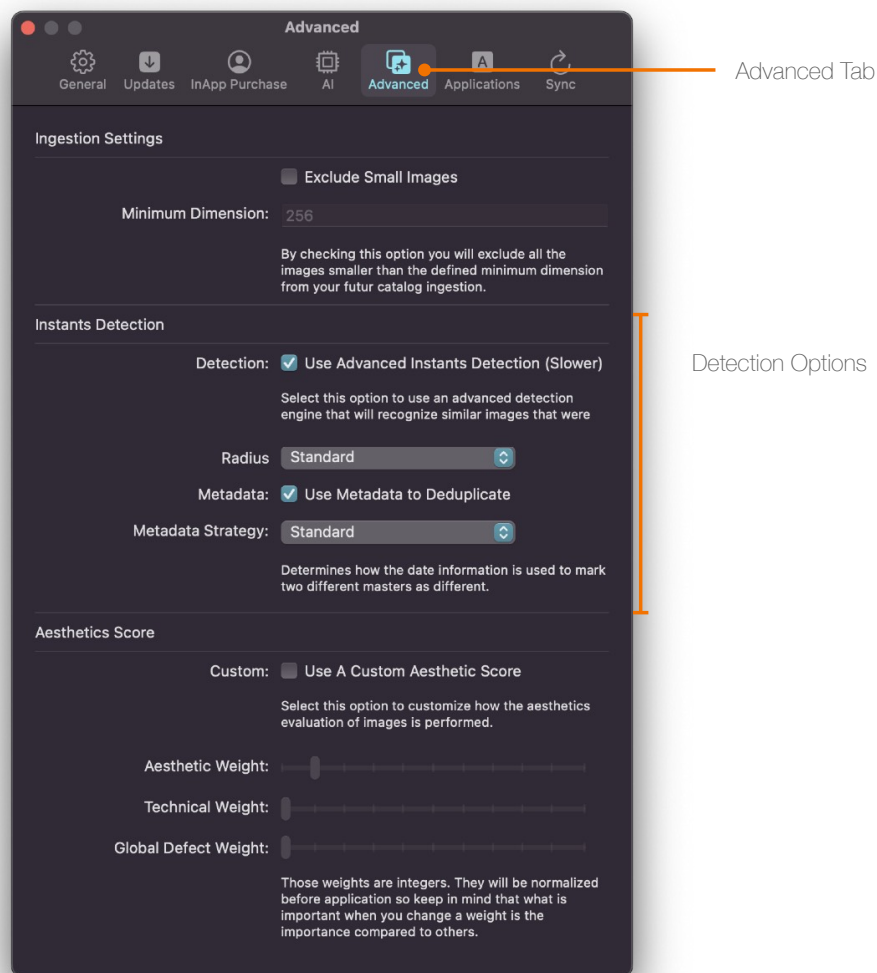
Advanced

General Updates InApp Purchase AI Advanced Applications Sync

Advanced Tab

Ingestion Settings

Exclude Small Images

Minimum Dimension: 256

By checking this option you will exclude all the images smaller than the defined minimum dimension from your futur catalog ingestion.

Instants Detection

Detection: Use Advanced Instants Detection (Slower)

Select this option to use an advanced detection engine that will recognize similar images that were

Detection Options

Radius Standard

Metadata: Use Metadata to Deduplicate

Metadata Strategy: Standard

Determines how the date information is used to mark two different masters as different.

Aesthetics Score

Custom: Use A Custom Aesthetic Score

Select this option to customize how the aesthetics evaluation of images is performed.

Aesthetic Weight:

Technical Weight:

Global Defect Weight:

Those weights are integers. They will be normalized before application so keep in mind that what is important when you change a weight is the importance compared to others.